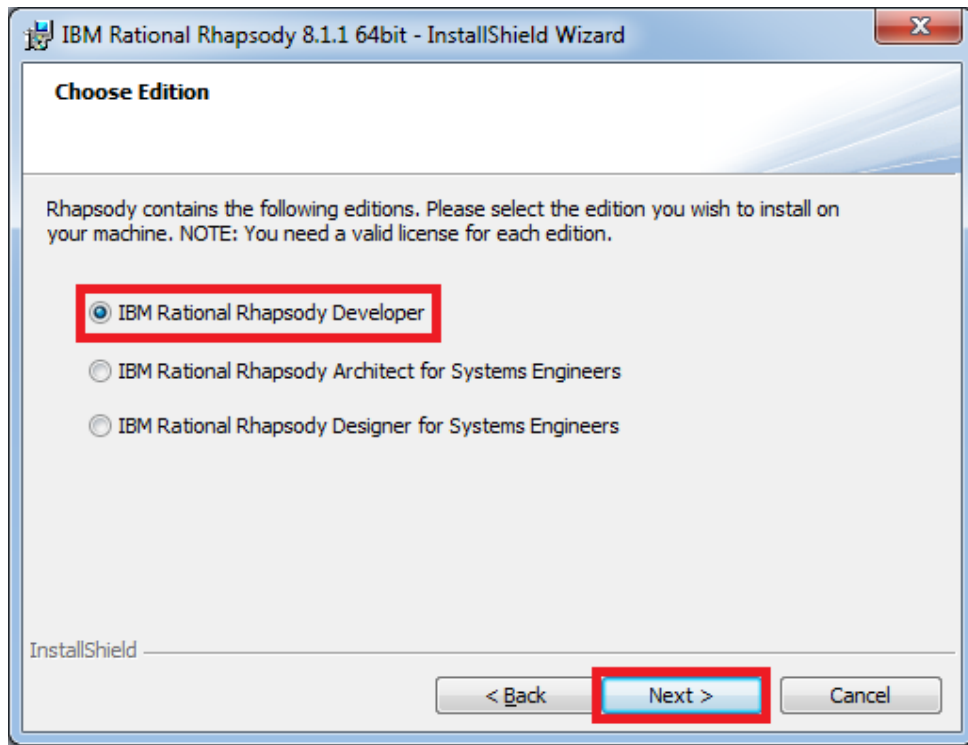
IBM Rational Rhapsody 8.1.1 64bit - InstallShield Wizard

Choose Edition

Rhapsody contains the following editions. Please select the edition you wish to install on your machine. NOTE: You need a valid license for each edition.

IBM Rational Rhapsody Developer

IBM Rational Rhapsody Architect for Systems Engineers

IBM Rational Rhapsody Designer for Systems Engineers

InstallShield

< Back

Next >

Cancel